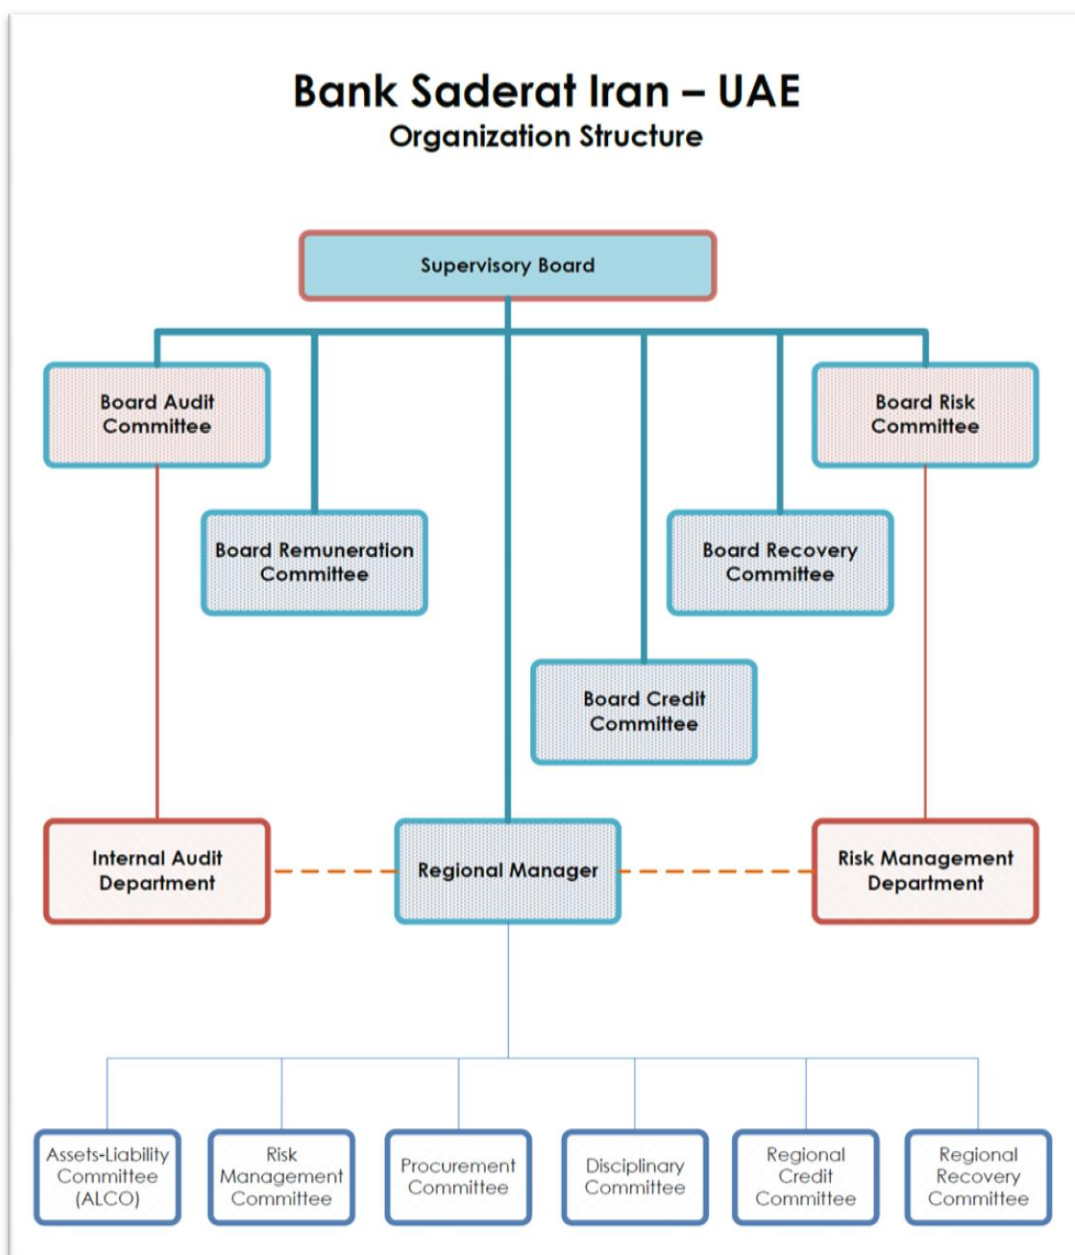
Bank Saderat Iran – UAE
Organization Structure

Supervisory Board

Board Audit Committee

Board Risk Committee

Board Remuneration Committee

Board Recovery Committee

Board Credit Committee

Internal Audit Department

Regional Manager

Risk Management Department

Assets-Liability Committee (ALCO)

Risk Management Committee

Procurement Committee

Disciplinary Committee

Regional Credit Committee

Regional Recovery Committee